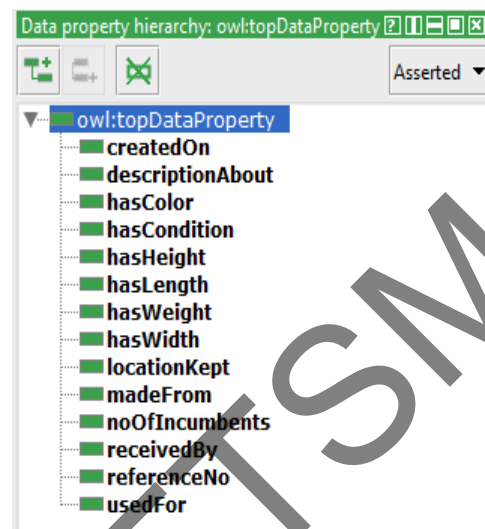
Data property hierarchy: owl:topDataProperty

Asserted

owl:topDataProperty
createdOn
descriptionAbout
hasColor
hasCondition
hasHeight
hasLength
hasWeight
hasWidth
locationKept
madeFrom
noOfIncumbents
receivedBy
referenceNo
usedFor

TSM